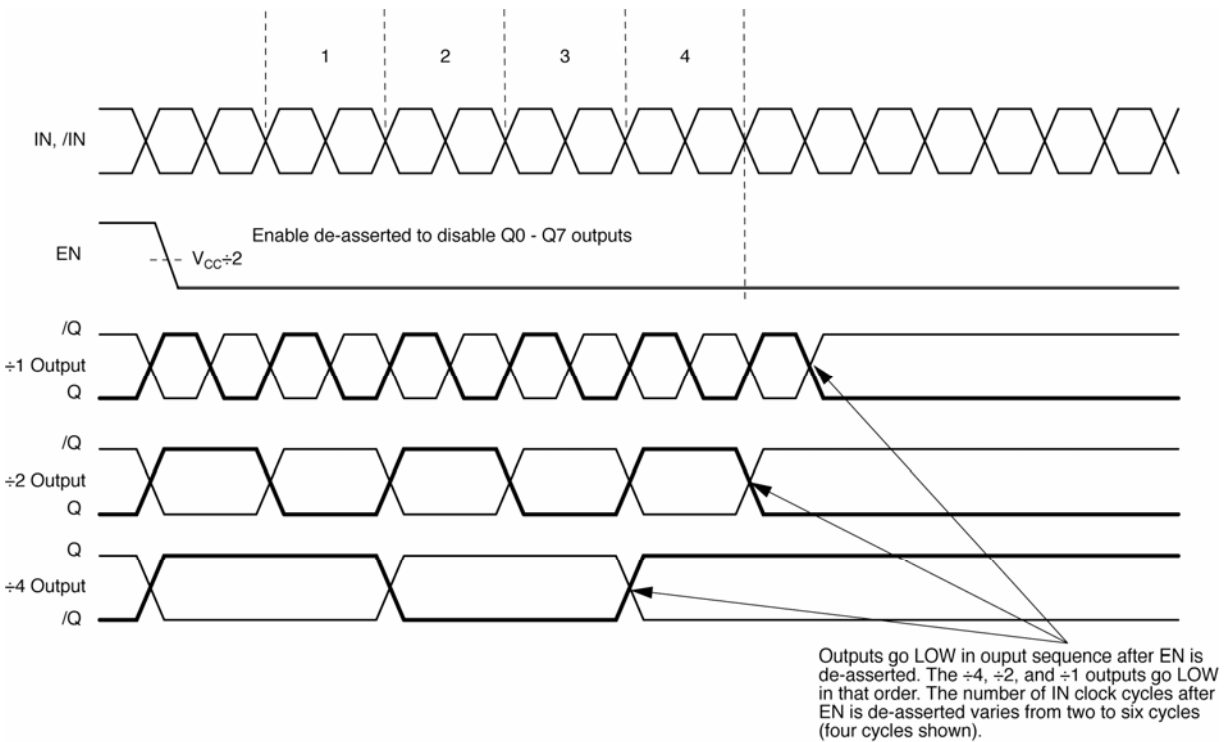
1 2 3 4

IN, /IN

EN

Enable de-asserted to disable Q0 - Q7 outputs

$V_{CC}$÷2

/Q
÷1 Output
Q

/Q
÷2 Output
Q

Q
÷4 Output
/Q

Outputs go LOW in ouput sequence after EN is de-asserted. The ÷4, ÷2, and ÷1 outputs go LOW in that order. The number of IN clock cycles after EN is de-asserted varies from two to six cycles (four cycles shown).